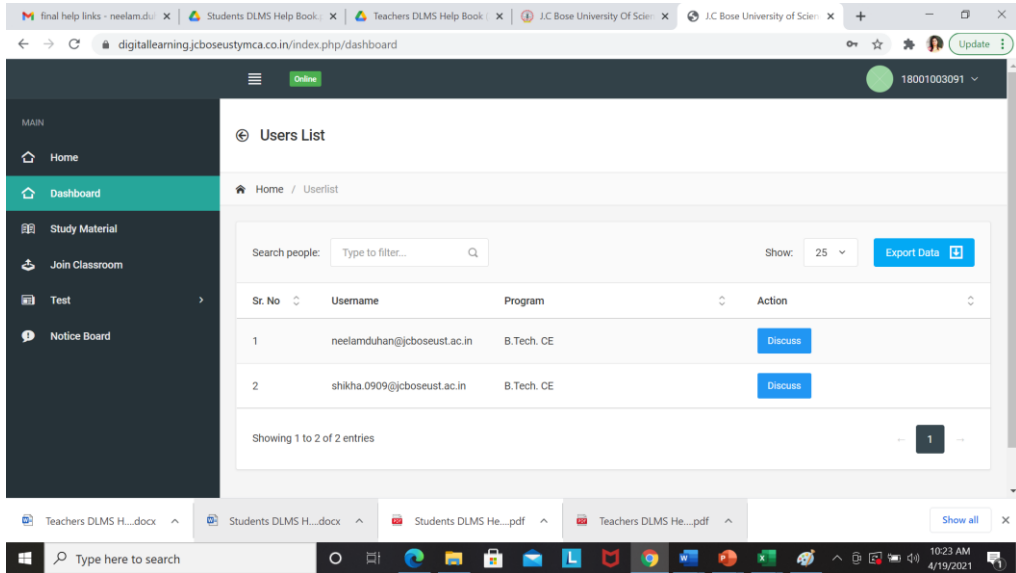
final help links - neelam.du ×
Students DLMS Help Book ×
Teachers DLMS Help Book ×
J.C Bose University Of Scie ×
J.C Bose University of Scie ×
+

digitallearning.jcboseustymca.co.in/index.php/dashboard

Update

Online

18001003091

MAIN
Home
Dashboard
Study Material
Join Classroom
Test
Notice Board

Users List

Home / Userlist

Search people: Type to filter...

Show: 25

Export Data

| Sr. No | Username | Program | Action |
|---|---|---|---|
| 1 | neelamduhan@jcboseust.ac.in | B.Tech. CE | Discuss |
| 2 | shikha.0909@jcboseust.ac.in | B.Tech. CE | Discuss |

Showing 1 to 2 of 2 entries

← 1 →

Teachers DLMS H....docx
Students DLMS H....docx
Students DLMS He....pdf
Teachers DLMS He....pdf
Show all

Type here to search

10:23 AM
4/19/2021